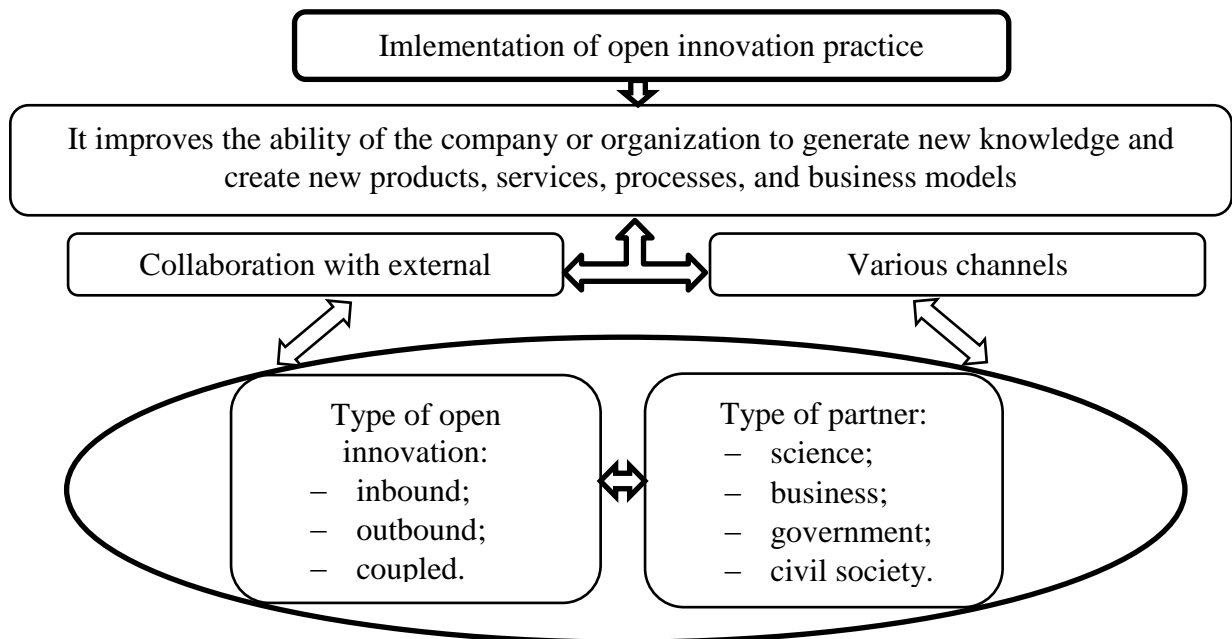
Imlementation of open innovation practice

It improves the ability of the company or organization to generate new knowledge and create new products, services, processes, and business models

Collaboration with external

Various channels

Type of open innovation:
– inbound;
– outbound;
– coupled.

Type of partner:
– science;
– business;
– government;
– civil society.